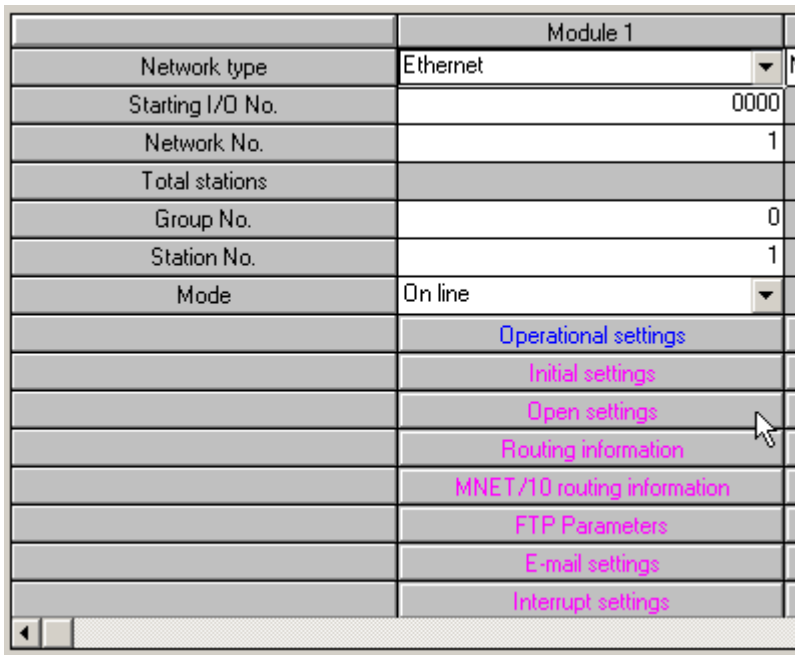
|  | Module 1 |
|---|---|
| Network type | Ethernet |
| Starting I/O No. | 0000 |
| Network No. | 1 |
| Total stations |  |
| Group No. | 0 |
| Station No. | 1 |
| Mode | On line |
|  | Operational settings |
|  | Initial settings |
|  | Open settings |
|  | Routing information |
|  | MNET/10 routing information |
|  | FTP Parameters |
|  | E-mail settings |
|  | Interrupt settings |